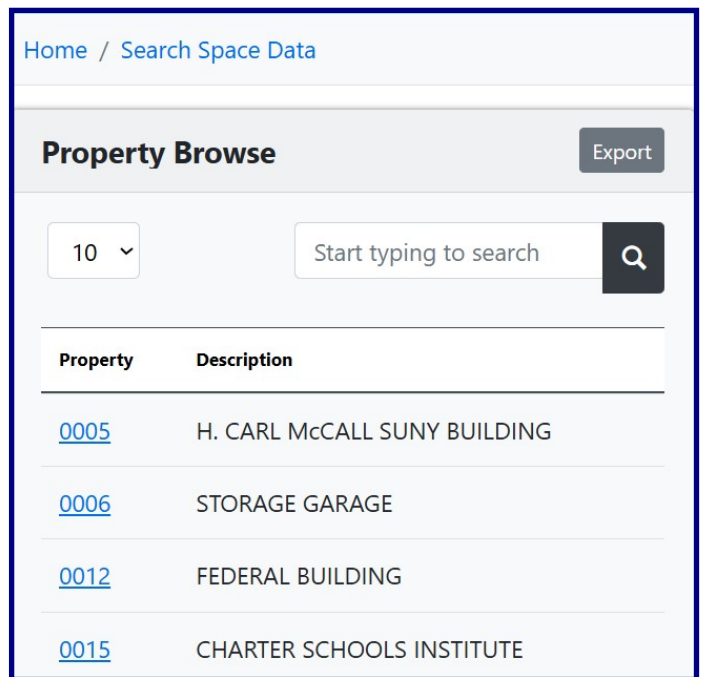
Home / Search Space Data

Property Browse

Export

10

Start typing to search

| Property | Description |
|---|---|
| 0005 | H. CARL McCALL SUNY BUILDING |
| 0006 | STORAGE GARAGE |
| 0012 | FEDERAL BUILDING |
| 0015 | CHARTER SCHOOLS INSTITUTE |